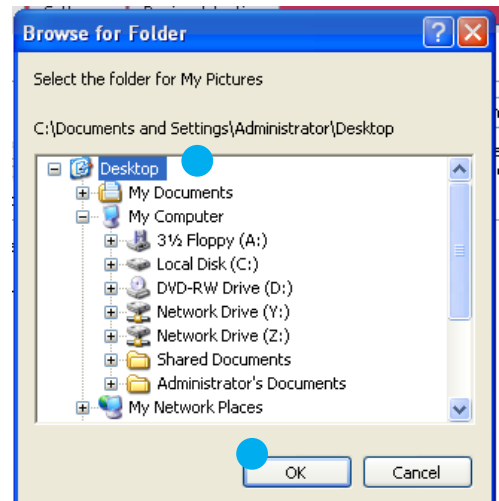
Browse for Folder

Select the folder for My Pictures

C:\Documents and Settings\Administrator\Desktop

Desktop
My Documents
My Computer
3½ Floppy (A:)
Local Disk (C:)
DVD-RW Drive (D:)
Network Drive (Y:)
Network Drive (Z:)
Shared Documents
Administrator's Documents
My Network Places

OK
Cancel